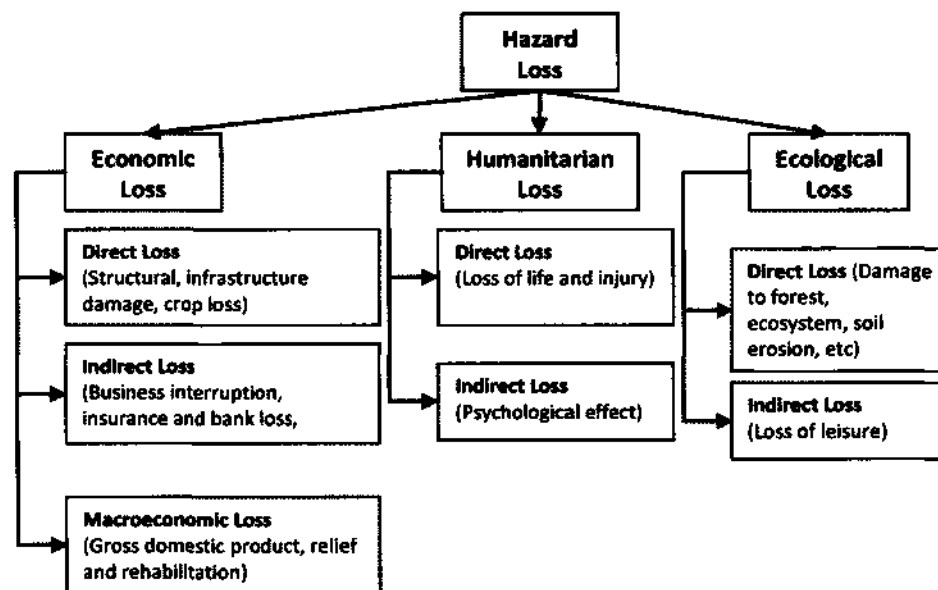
Hazard Loss

Economic Loss

Humanitarian Loss

Ecological Loss

Direct Loss (Structural, infrastructure damage, crop loss)

Indirect Loss (Business interruption, insurance and bank loss,

Macroeconomic Loss (Gross domestic product, relief and rehabilitation)

Direct Loss (Loss of life and injury)

Indirect Loss (Psychological effect)

Direct Loss (Damage to forest, ecosystem, soil erosion, etc)

Indirect Loss (Loss of leisure)